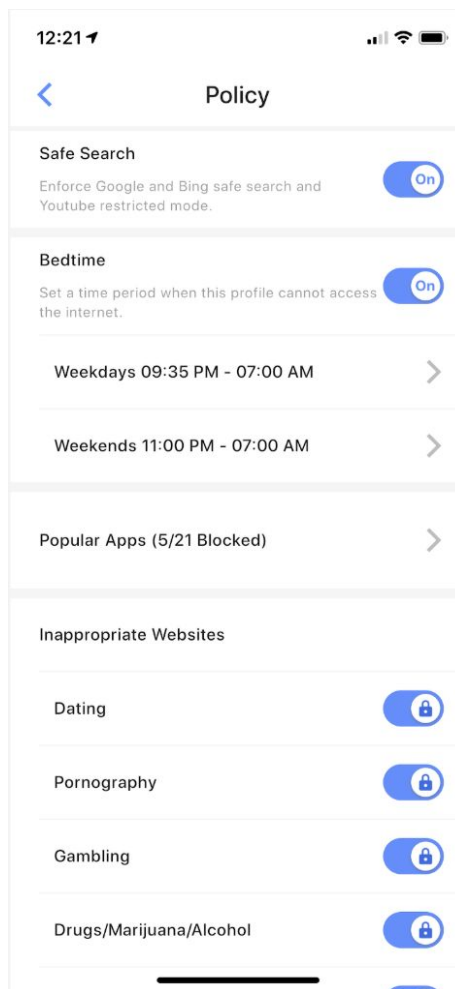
12:21

Policy

Safe Search
Enforce Google and Bing safe search and Youtube restricted mode.
On

Bedtime
Set a time period when this profile cannot access the internet.
On

Weekdays 09:35 PM - 07:00 AM

Weekends 11:00 PM - 07:00 AM

Popular Apps (5/21 Blocked)

Inappropriate Websites

Dating

Pornography

Gambling

Drugs/Marijuana/Alcohol